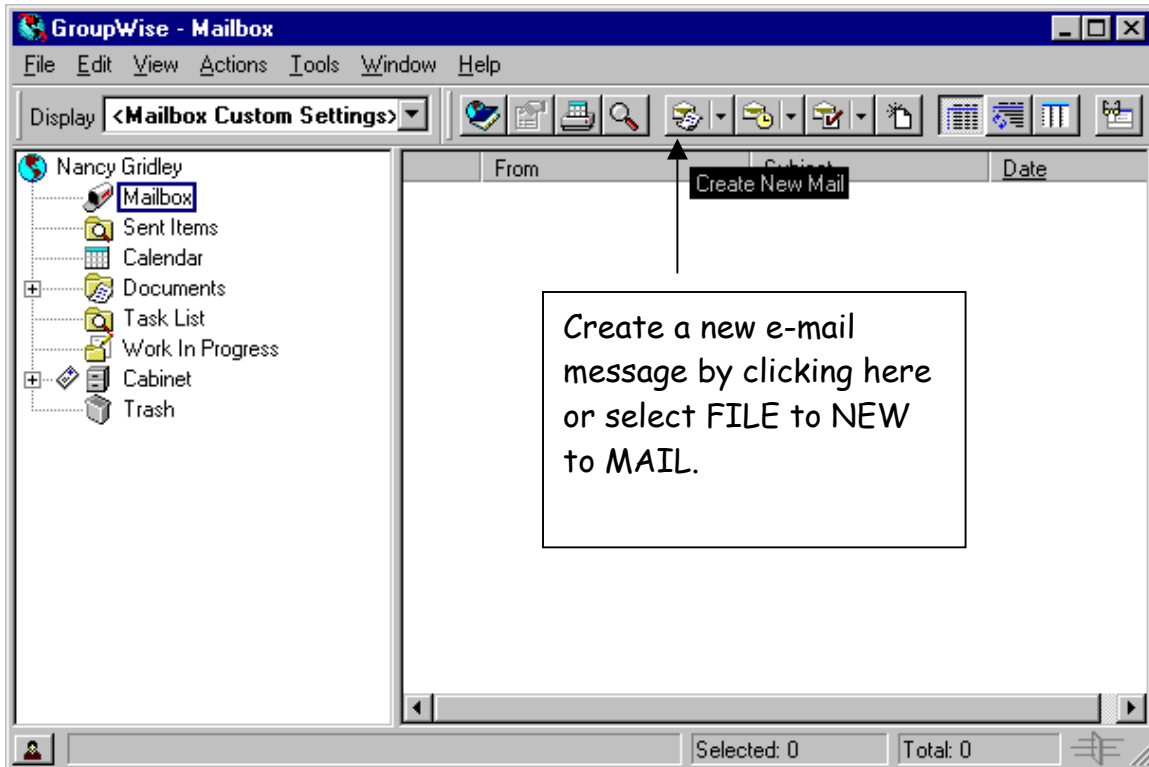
GroupWise - Mailbox

File Edit View Actions Tools Window Help

Display <Mailbox Custom Settings>

Nancy Gridley
Mailbox
Sent Items
Calendar
Documents
Task List
Work In Progress
Cabinet
Trash

From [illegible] Date

Create New Mail

Create a new e-mail message by clicking here or select FILE to NEW to MAIL.

Selected: 0 Total: 0